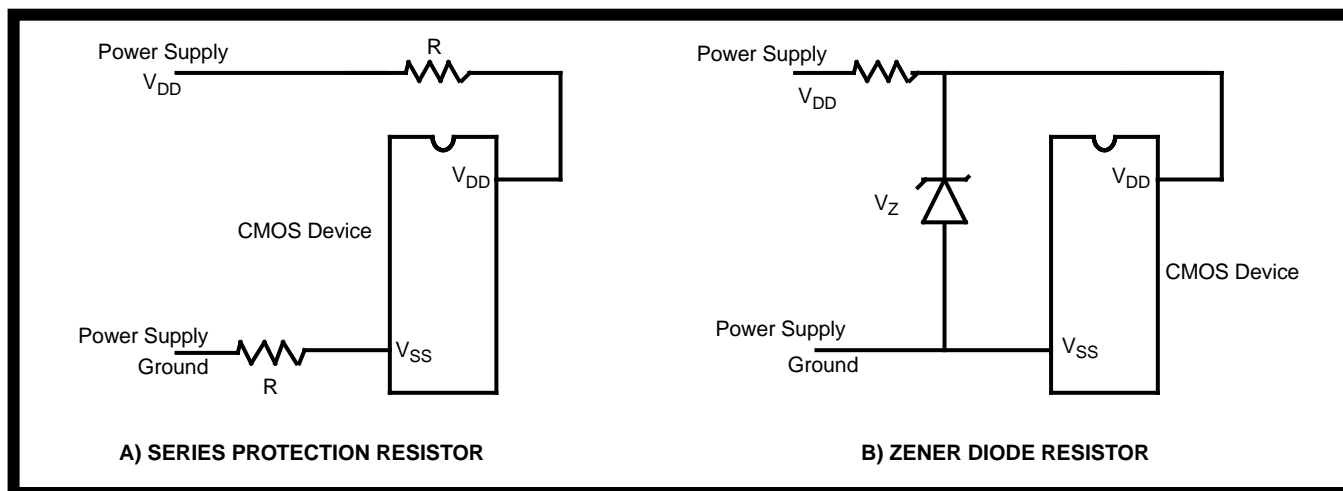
Power Supply
$V_{DD}$

R

$V_{DD}$

CMOS Device

Power Supply
Ground

R

$V_{SS}$

A) SERIES PROTECTION RESISTOR

Power Supply
$V_{DD}$

$V_Z$

$V_{DD}$

CMOS Device

Power Supply
Ground

$V_{SS}$

B) ZENER DIODE RESISTOR